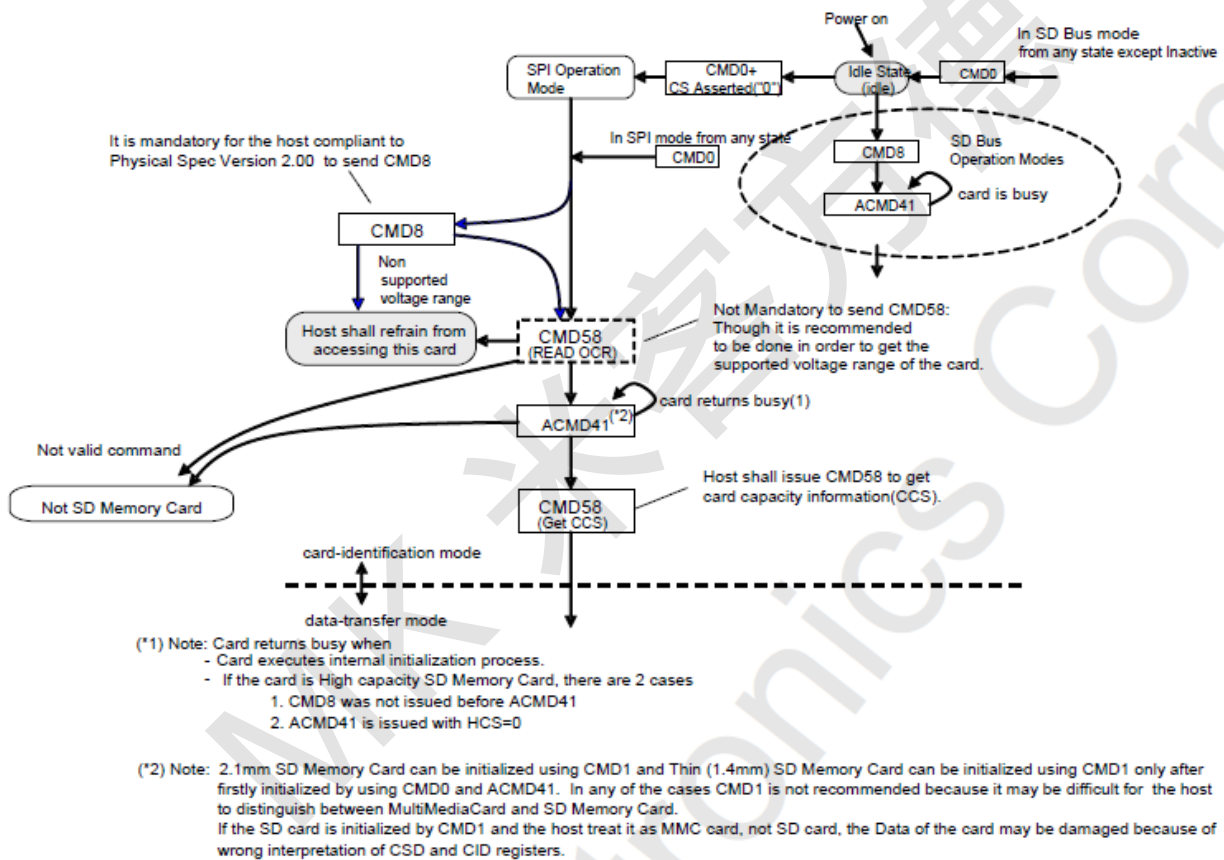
Power on

In SD Bus mode from any state except Inactive

SPI Operation Mode

CMD0+ CS Asserted("0")

Idle State (idle)

CMD0

It is mandatory for the host compliant to Physical Spec Version 2.00 to send CMD8

In SPI mode from any state

CMD0

CMD8

SD Bus Operation Modes

ACMD41

card is busy

CMD8

Non supported voltage range

Host shall refrain from accessing this card

CMD58 (READ OCR)

Not Mandatory to send CMD58: Though it is recommended to be done in order to get the supported voltage range of the card.

ACMD41(*2)

card returns busy(1)

Not valid command

Not SD Memory Card

CMD58 (Get CCS)

Host shall issue CMD58 to get card capacity information(CCS).

card-identification mode

data-transfer mode

(*1) Note: Card returns busy when
- Card executes internal initialization process.
- If the card is High capacity SD Memory Card, there are 2 cases
1. CMD8 was not issued before ACMD41
2. ACMD41 is issued with HCS=0

(*2) Note: 2.1mm SD Memory Card can be initialized using CMD1 and Thin (1.4mm) SD Memory Card can be initialized using CMD1 only after firstly initialized by using CMD0 and ACMD41. In any of the cases CMD1 is not recommended because it may be difficult for the host to distinguish between MultiMediaCard and SD Memory Card.
If the SD card is initialized by CMD1 and the host treat it as MMC card, not SD card, the Data of the card may be damaged because of wrong interpretation of CSD and CID registers.

MK 米客方德 Electronics Corp